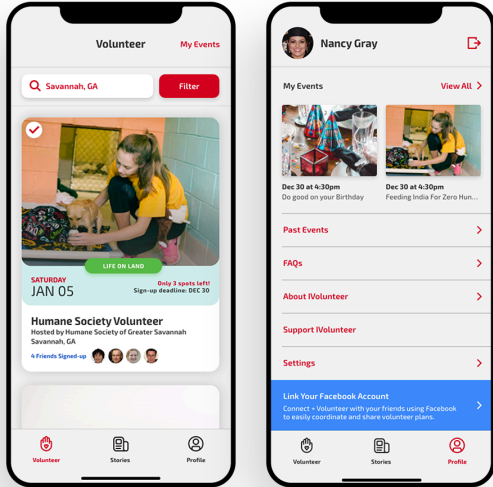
Volunteer

My Events

Savannah, GA

Filter

LIFE ON LAND

SATURDAY
JAN 05

Only 3 spots left!
Sign-up deadline: DEC 30

Humane Society Volunteer
Hosted by Humane Society of Greater Savannah
Savannah, GA

4 Friends Signed-up

Volunteer

Stories

Profile

Nancy Gray

My Events

View All

Dec 30 at 4:30pm
Do good on your Birthday

Dec 30 at 4:30pm
Feeding India For Zero Hun...

Past Events

FAQs

About IVolunteer

Support IVolunteer

Settings

Link Your Facebook Account
Connect + Volunteer with your friends using Facebook to easily coordinate and share volunteer plans.

Volunteer

Stories

Profile